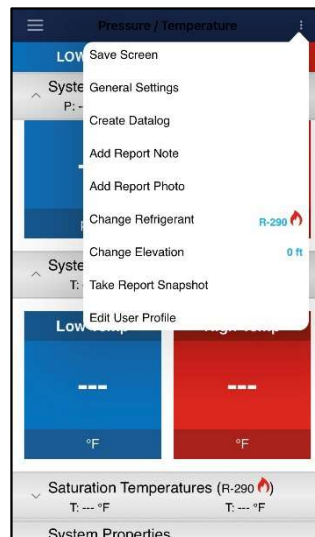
Pressure / Temperature

LOW

Syste
P: -

Syste
T:

Low

Save Screen
General Settings
Create Datalog
Add Report Note
Add Report Photo
Change Refrigerant R-290
Change Elevation 0 ft
Take Report Snapshot
Edit User Profile

---
°F

---
°F

Saturation Temperatures (R-290)
T: --- °F
T: --- °F

System Properties